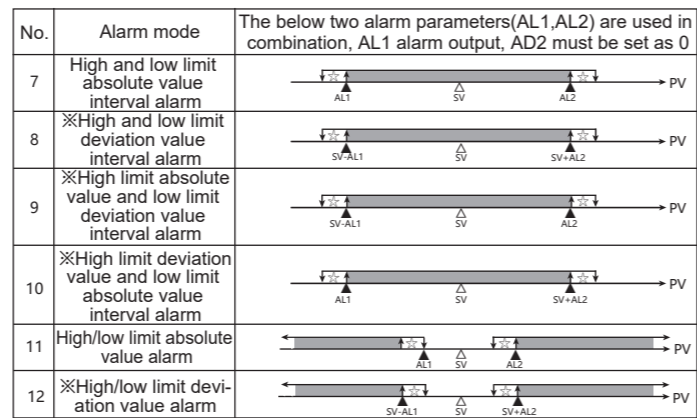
| No. | Alarm mode | The below two alarm parameters(AL1,AL2) are used in combination, AL1 alarm output, AD2 must be set as 0 |
|---|---|---|
| 7 | High and low limit absolute value interval alarm | AL1 SV AL2 PV |
| 8 | ※High and low limit deviation value interval alarm | SV-AL1 SV SV+AL2 PV |
| 9 | ※High limit absolute value and low limit deviation value interval alarm | SV-AL1 SV AL2 PV |
| 10 | ※High limit deviation value and low limit absolute value interval alarm | AL1 SV SV+AL2 PV |
| 11 | High/low limit absolute value alarm | AL1 SV AL2 PV |
| 12 | ※High/low limit deviation value alarm | SV-AL1 SV SV+AL2 PV |